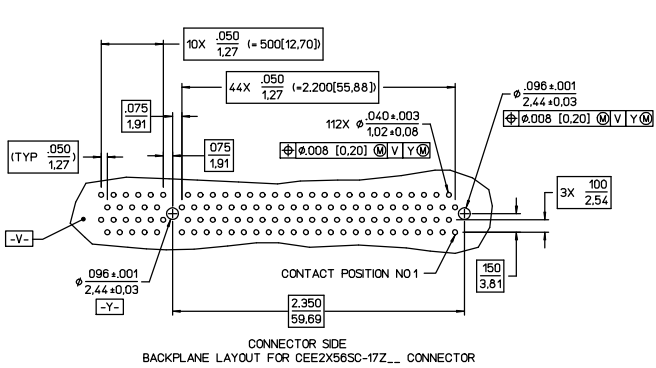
10X $\frac{.050}{1,27}$ (=.500[12,70])

44X $\frac{.050}{1,27}$ (=2.200[55,88])

$\frac{.075}{1,91}$

$\phi\frac{.096\pm.001}{2,44\pm0,03}$

⊕ ϕ.008 [0,20] Ⓜ V Y Ⓜ

112X $\phi\frac{.040\pm.003}{1,02\pm0,08}$

(TYP $\frac{.050}{1,27}$)

$\frac{.075}{1,91}$

⊕ ϕ.008 [0,20] Ⓜ V Y Ⓜ

3X $\frac{.100}{2,54}$

-V-

$\phi\frac{.096\pm.001}{2,44\pm0,03}$

-Y-

CONTACT POSITION NO1

$\frac{.150}{3,81}$

$\frac{2.350}{59,69}$

CONNECTOR SIDE
BACKPLANE LAYOUT FOR CEE2X56SC-17Z__ CONNECTOR